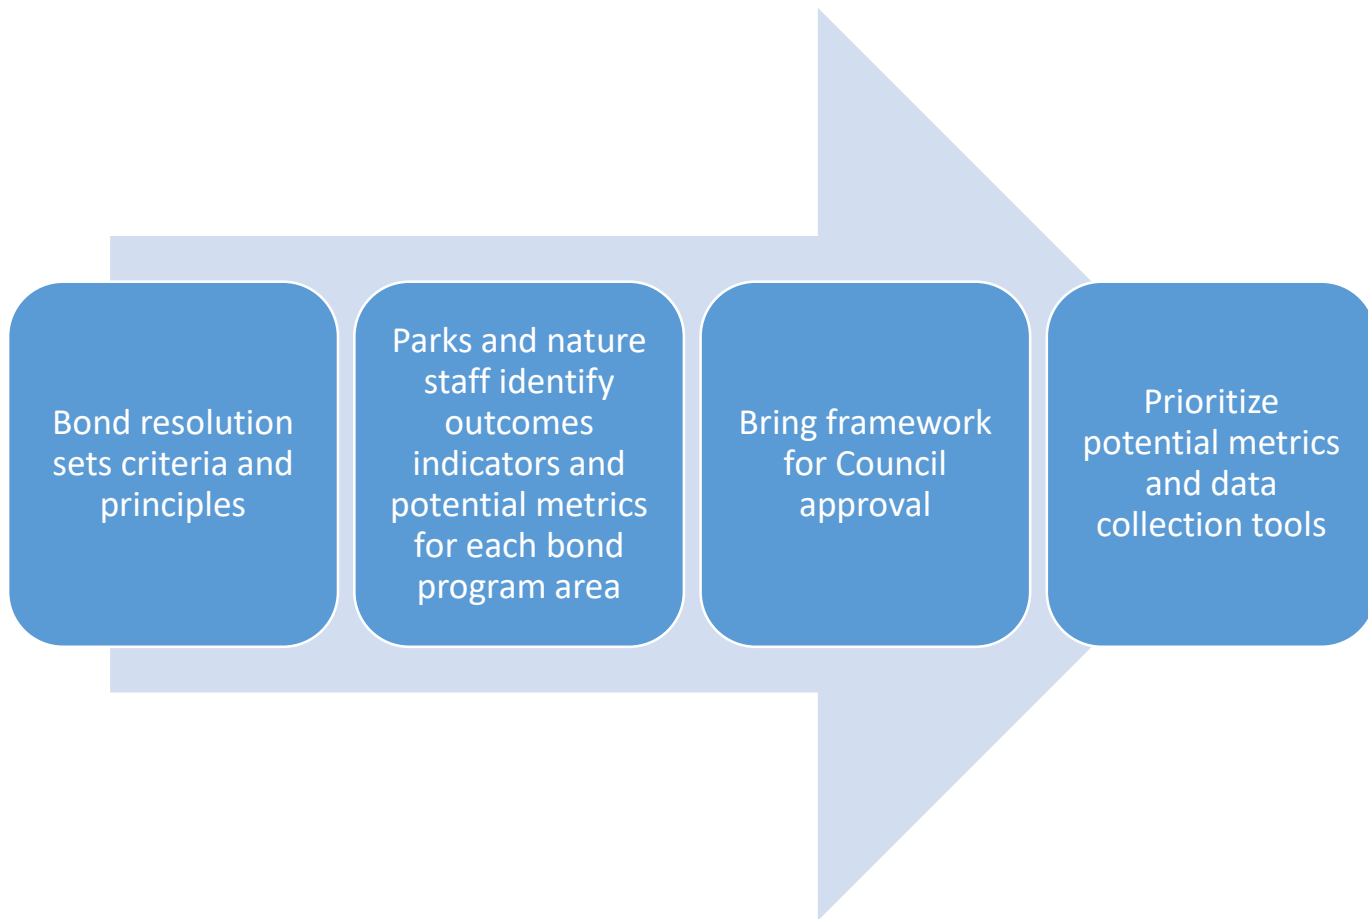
Bond resolution sets criteria and principles

Parks and nature staff identify outcomes indicators and potential metrics for each bond program area

Bring framework for Council approval

Prioritize potential metrics and data collection tools